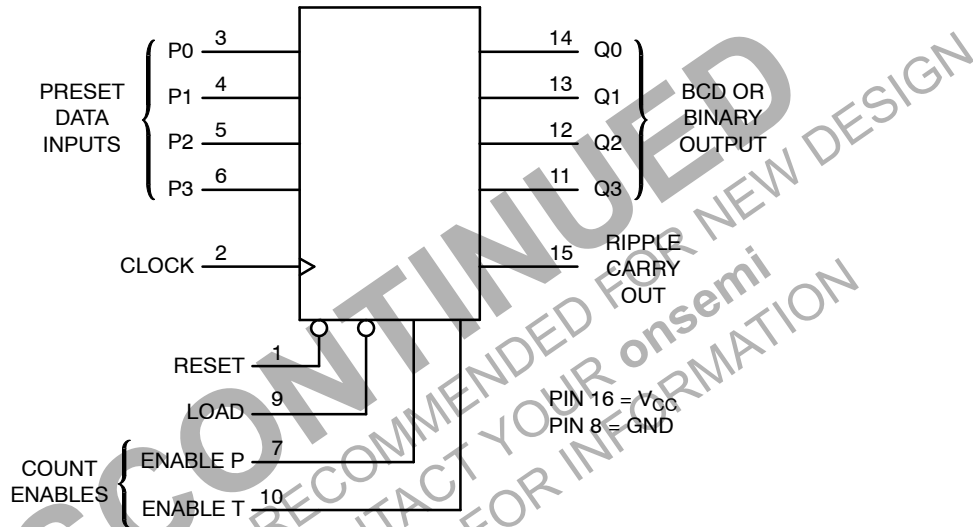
PRESET DATA INPUTS

P0 3
P1 4
P2 5
P3 6

CLOCK 2

14 Q0
13 Q1
12 Q2
11 Q3

BCD OR BINARY OUTPUT

15 RIPPLE CARRY OUT

RESET 1
LOAD 9

COUNT ENABLES
ENABLE P 7
ENABLE T 10

PIN 16 = $V_{CC}$
PIN 8 = GND

DISCONTINUED
NOT RECOMMENDED FOR NEW DESIGN
CONTACT YOUR onsemi
REPRESENTATIVE FOR INFORMATION